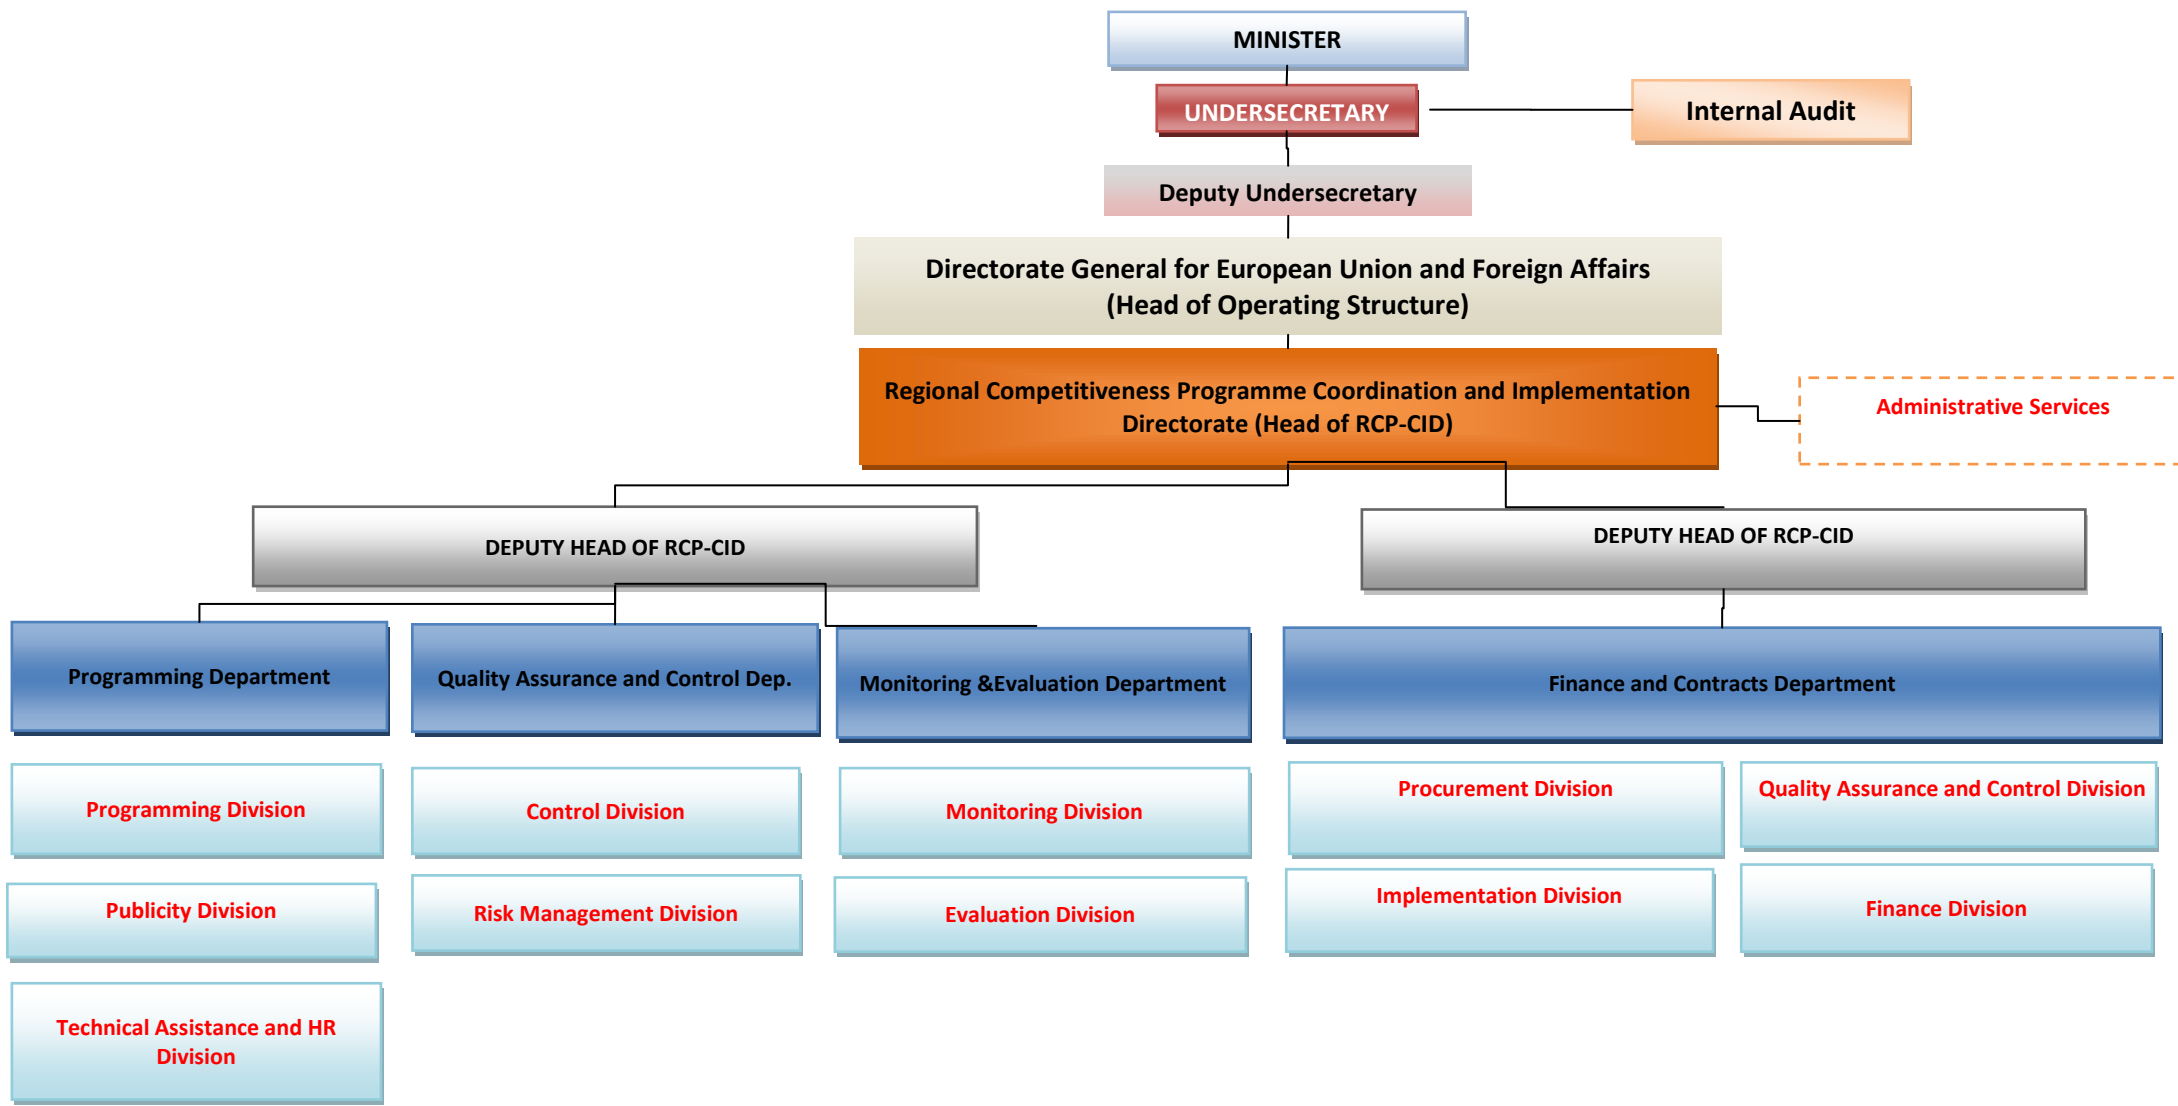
MINISTER

UNDERSECRETARY

Internal Audit

Deputy Undersecretary

Directorate General for European Union and Foreign Affairs (Head of Operating Structure)

Regional Competitiveness Programme Coordination and Implementation Directorate (Head of RCP-CID)

Administrative Services

DEPUTY HEAD OF RCP-CID

DEPUTY HEAD OF RCP-CID

Programming Department

Quality Assurance and Control Dep.

Monitoring &Evaluation Department

Finance and Contracts Department

Programming Division

Publicity Division

Technical Assistance and HR Division

Control Division

Risk Management Division

Monitoring Division

Evaluation Division

Procurement Division

Implementation Division

Quality Assurance and Control Division

Finance Division